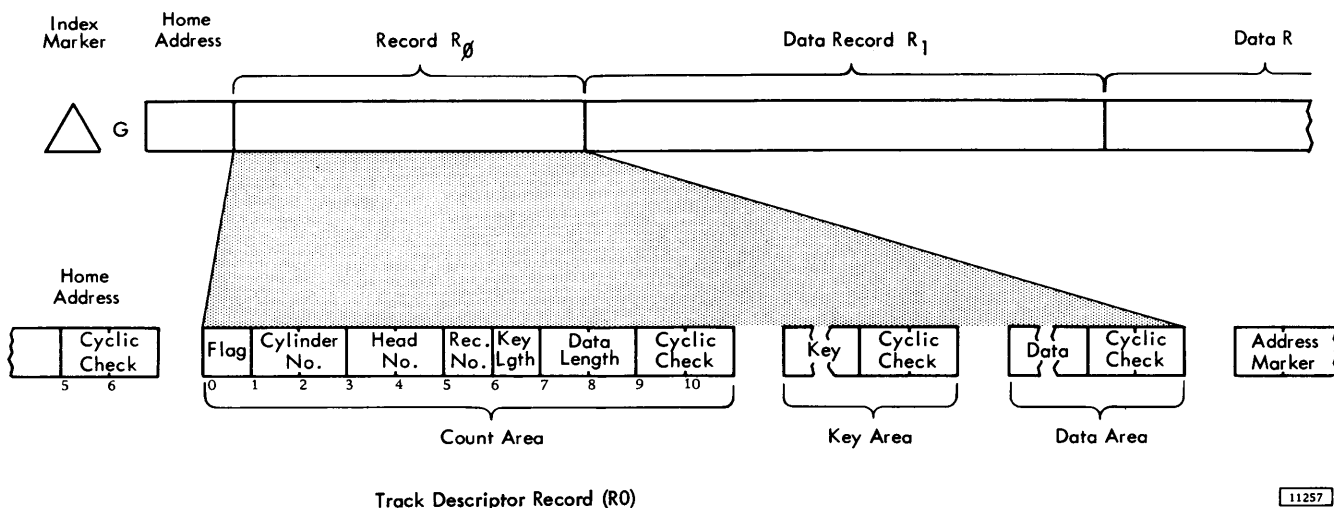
Index Marker

Home Address

Record $R_{\emptyset}$

Data Record $R_1$

Data R

G

Home Address

Cyclic Check

5 6

Flag

Cylinder No.

Head No.

Rec. No.

Key Lgth

Data Length

Cyclic Check

0 1 2 3 4 5 6 7 8 9 10

Count Area

Key

Cyclic Check

Key Area

Data

Cyclic Check

Data Area

Address Marker

Track Descriptor Record (R0)

11257